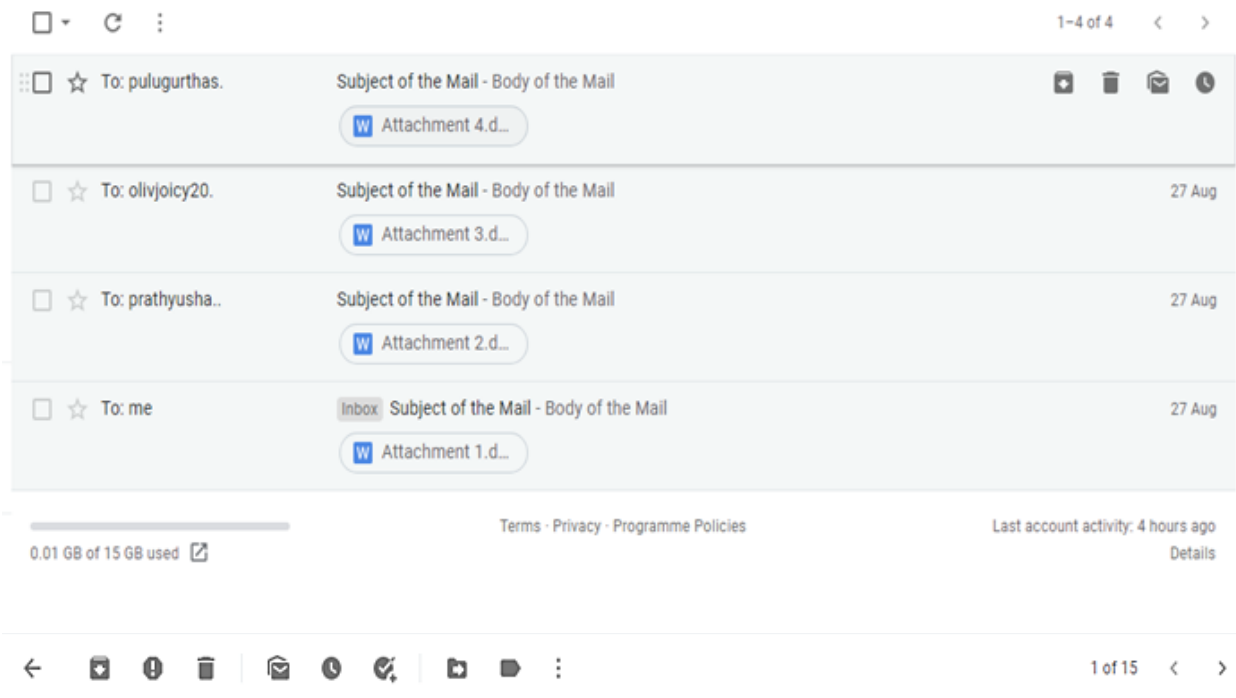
1–4 of 4

To: pulugurthas. Subject of the Mail - Body of the Mail
W Attachment 4.d...

To: olivjoicy20. Subject of the Mail - Body of the Mail 27 Aug
W Attachment 3.d...

To: prathyusha.. Subject of the Mail - Body of the Mail 27 Aug
W Attachment 2.d...

To: me Inbox Subject of the Mail - Body of the Mail 27 Aug
W Attachment 1.d...

0.01 GB of 15 GB used

Terms · Privacy · Programme Policies

Last account activity: 4 hours ago
Details

1 of 15